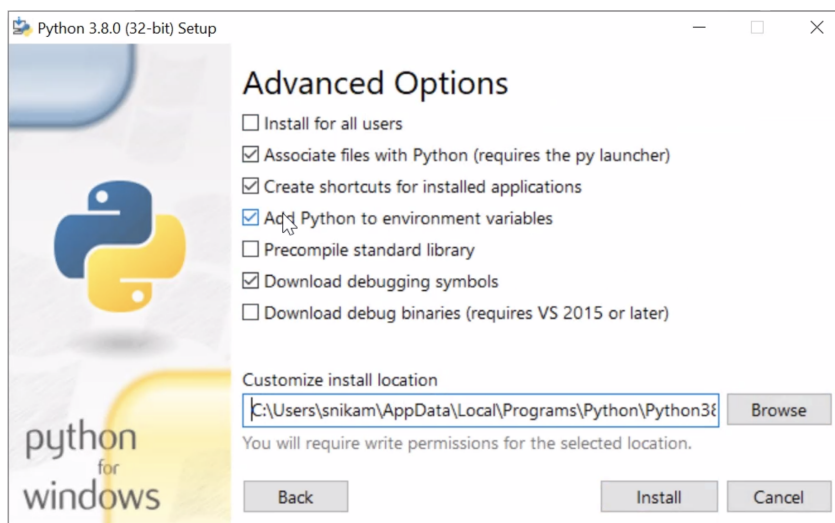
Python 3.8.0 (32-bit) Setup

Advanced Options

Install for all users

Associate files with Python (requires the py launcher)

Create shortcuts for installed applications

Add Python to environment variables

Precompile standard library

Download debugging symbols

Download debug binaries (requires VS 2015 or later)

Customize install location

C:\Users\snikam\AppData\Local\Programs\Python\Python38

Browse

You will require write permissions for the selected location.

python for windows

Back

Install

Cancel